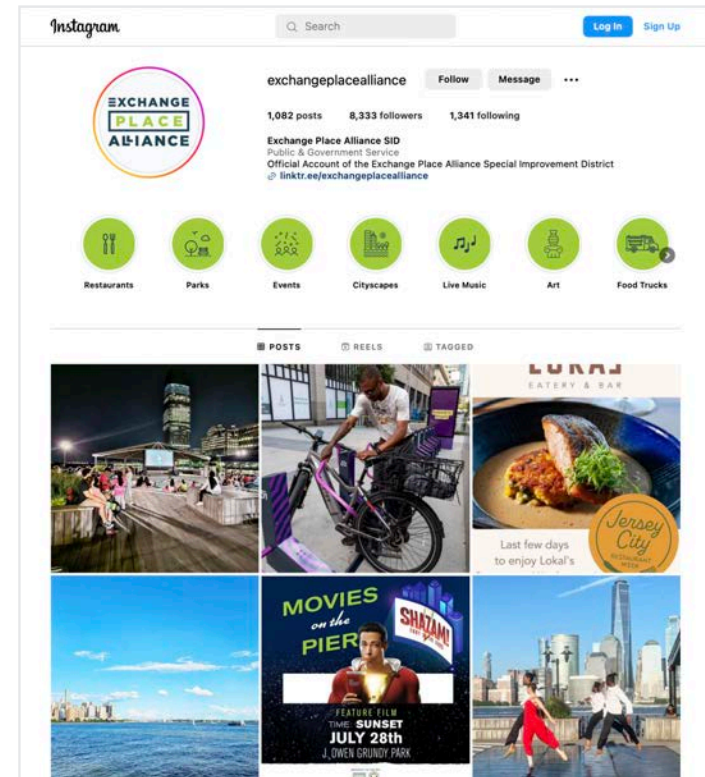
Instagram

Search

Log In Sign Up

EXCHANGE PLACE ALLIANCE

exchangeplacealliance Follow Message ...

1,082 posts 8,333 followers 1,341 following

Exchange Place Alliance SID
Public & Government Service
Official Account of the Exchange Place Alliance Special Improvement District
linktr.ee/exchangeplacealliance

Restaurants Parks Events Cityscapes Live Music Art Food Trucks

POSTS REELS TAGGED

LOKAL
EATERY & BAR

Jersey City RESTAURANT WEEK

Last few days to enjoy Lokal's

MOVIES on the PIER

SHAZAM!

FEATURE FILM
TIME: SUNSET
JULY 28th
J. OWEN GRUNDY PARK